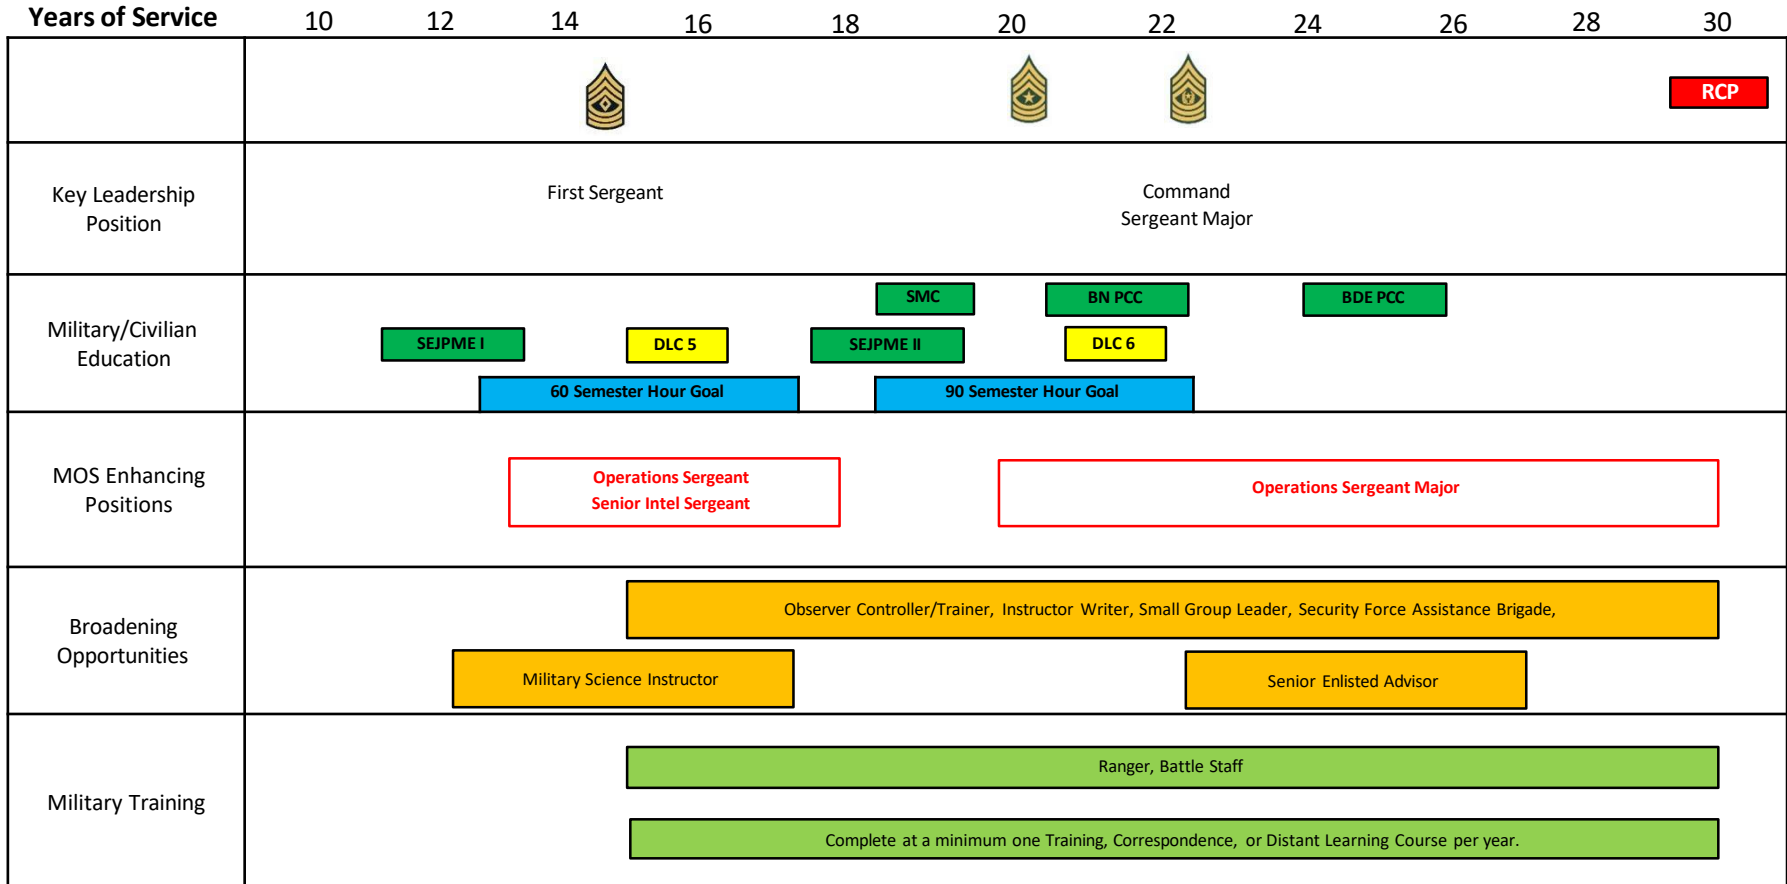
Years of Service 10 12 14 16 18 20 22 24 26 28 30

RCP

| | |
|---|---|
| Key Leadership Position | First Sergeant; Command Sergeant Major |
| Military/Civilian Education | SMC; BN PCC; BDE PCC; SEJPME I; DLC 5; SEJPME II; DLC 6; 60 Semester Hour Goal; 90 Semester Hour Goal |
| MOS Enhancing Positions | Operations Sergeant Senior Intel Sergeant; Operations Sergeant Major |
| Broadening Opportunities | Observer Controller/Trainer, Instructor Writer, Small Group Leader, Security Force Assistance Brigade,; Military Science Instructor; Senior Enlisted Advisor |
| Military Training | Ranger, Battle Staff; Complete at a minimum one Training, Correspondence, or Distant Learning Course per year. |